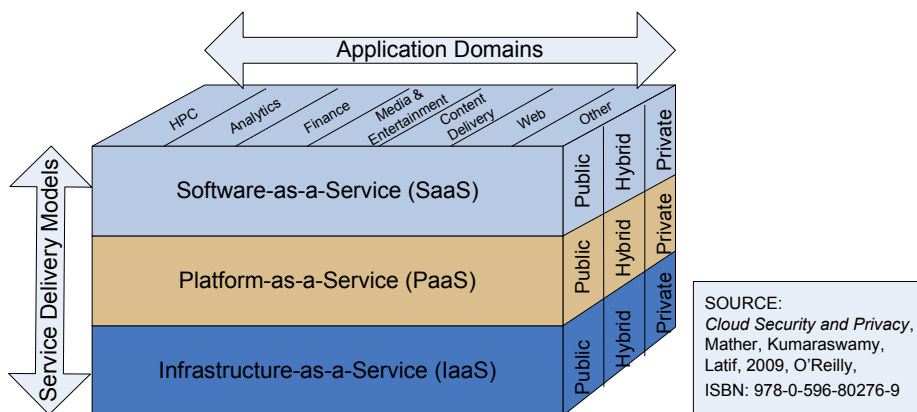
Application Domains

HPC
Analytics
Finance
Media & Entertainment
Content Delivery
Web
Other

Service Delivery Models

Software-as-a-Service (SaaS)
Public
Hybrid
Private

Platform-as-a-Service (PaaS)
Public
Hybrid
Private

Infrastructure-as-a-Service (IaaS)
Public
Hybrid
Private

SOURCE:
Cloud Security and Privacy, Mather, Kumaraswamy, Latif, 2009, O'Reilly,
ISBN: 978-0-596-80276-9